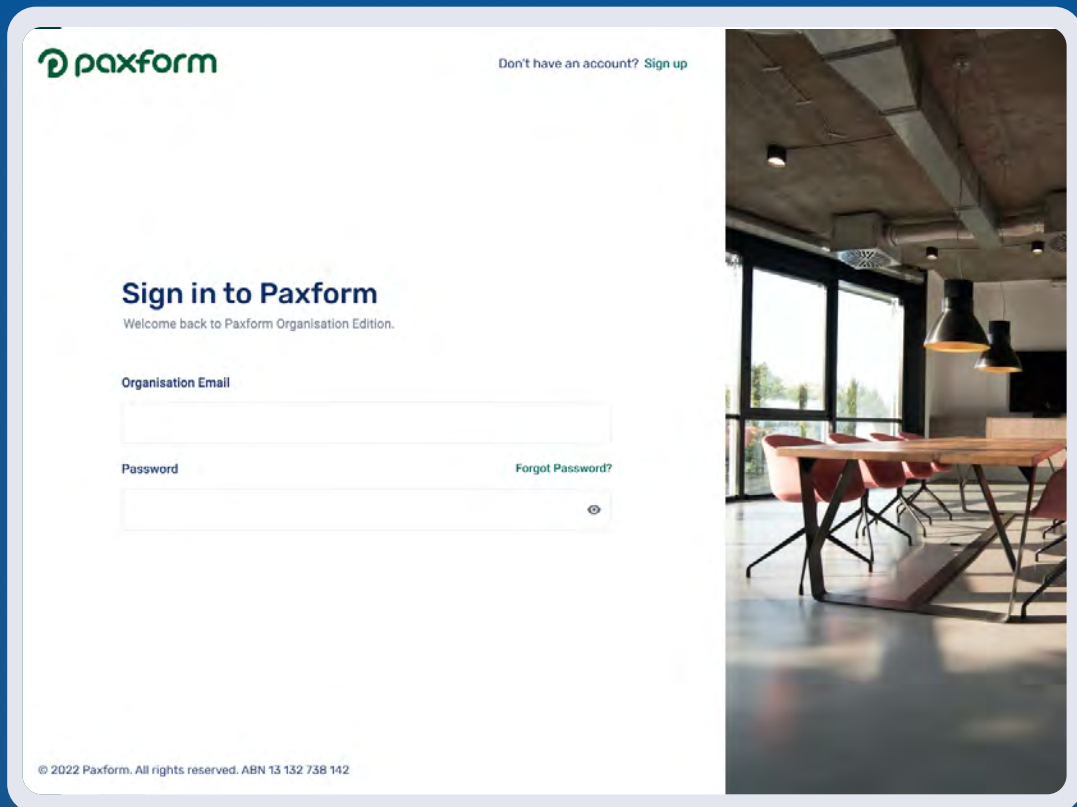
paxform

Don't have an account? Sign up

Sign in to Paxform

Welcome back to Paxform Organisation Edition.

Organisation Email

Password

Forgot Password?

© 2022 Paxform. All rights reserved. ABN 13 132 738 142